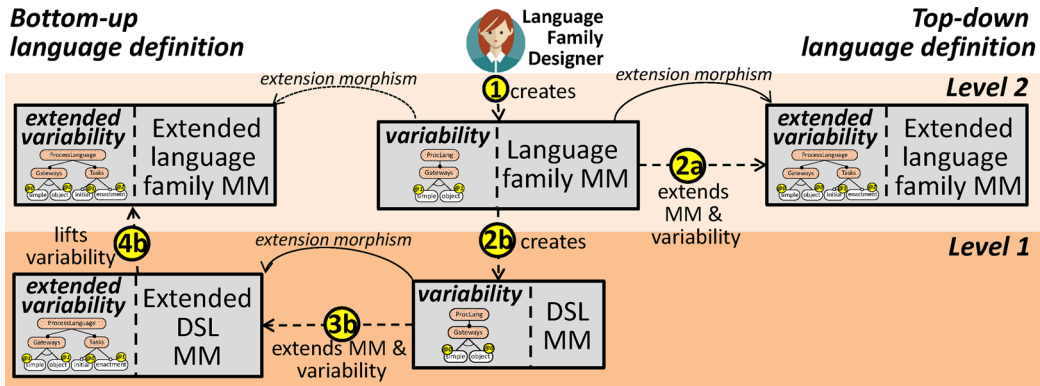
Bottom-up language definition

Language Family Designer

Top-down language definition

Level 2

extension morphism

1 creates

extension morphism

extended variability
ProcessLanguage
Gateways
Tasks
simple object initial enactment
Extended language family MM

variability
ProcLang
Gateways
simple object
Language family MM

2a
extends MM & variability

extended variability
ProcessLanguage
Gateways
Tasks
simple object initial enactment
Extended language family MM

lifts variability
4b

extension morphism

2b creates

Level 1

extended variability
ProcessLanguage
Gateways
Tasks
simple object initial enactment
Extended DSL MM

3b
extends MM & variability

variability
ProcLang
Gateways
simple object
DSL MM